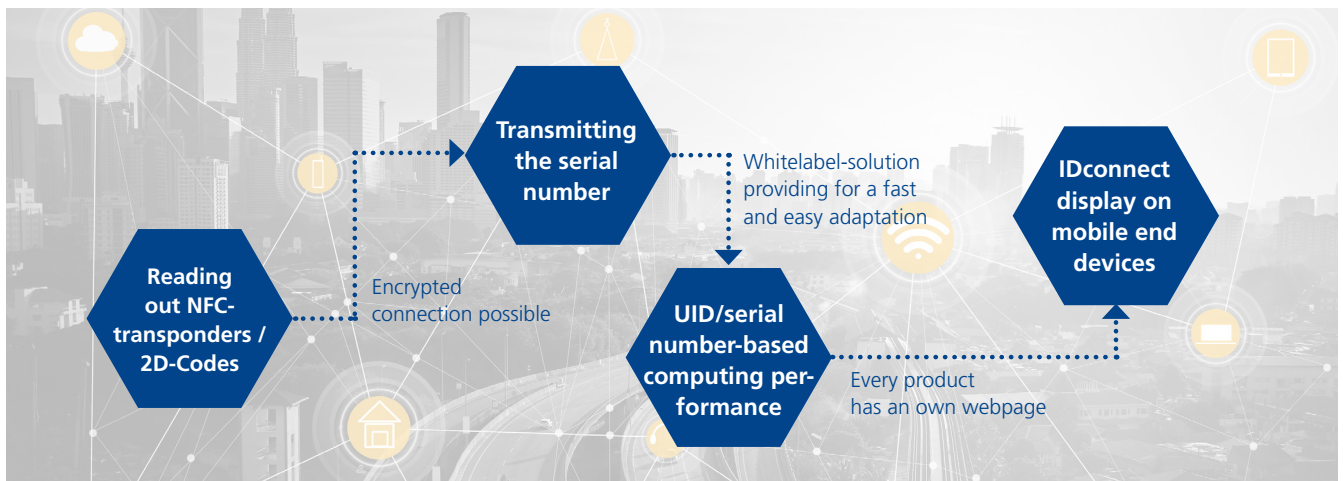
Reading out NFC-transponders / 2D-Codes

Encrypted connection possible

Transmitting the serial number

Whitelabel-solution providing for a fast and easy adaptation

UID/serial number-based computing performance

Every product has an own webpage

IDconnect display on mobile end devices